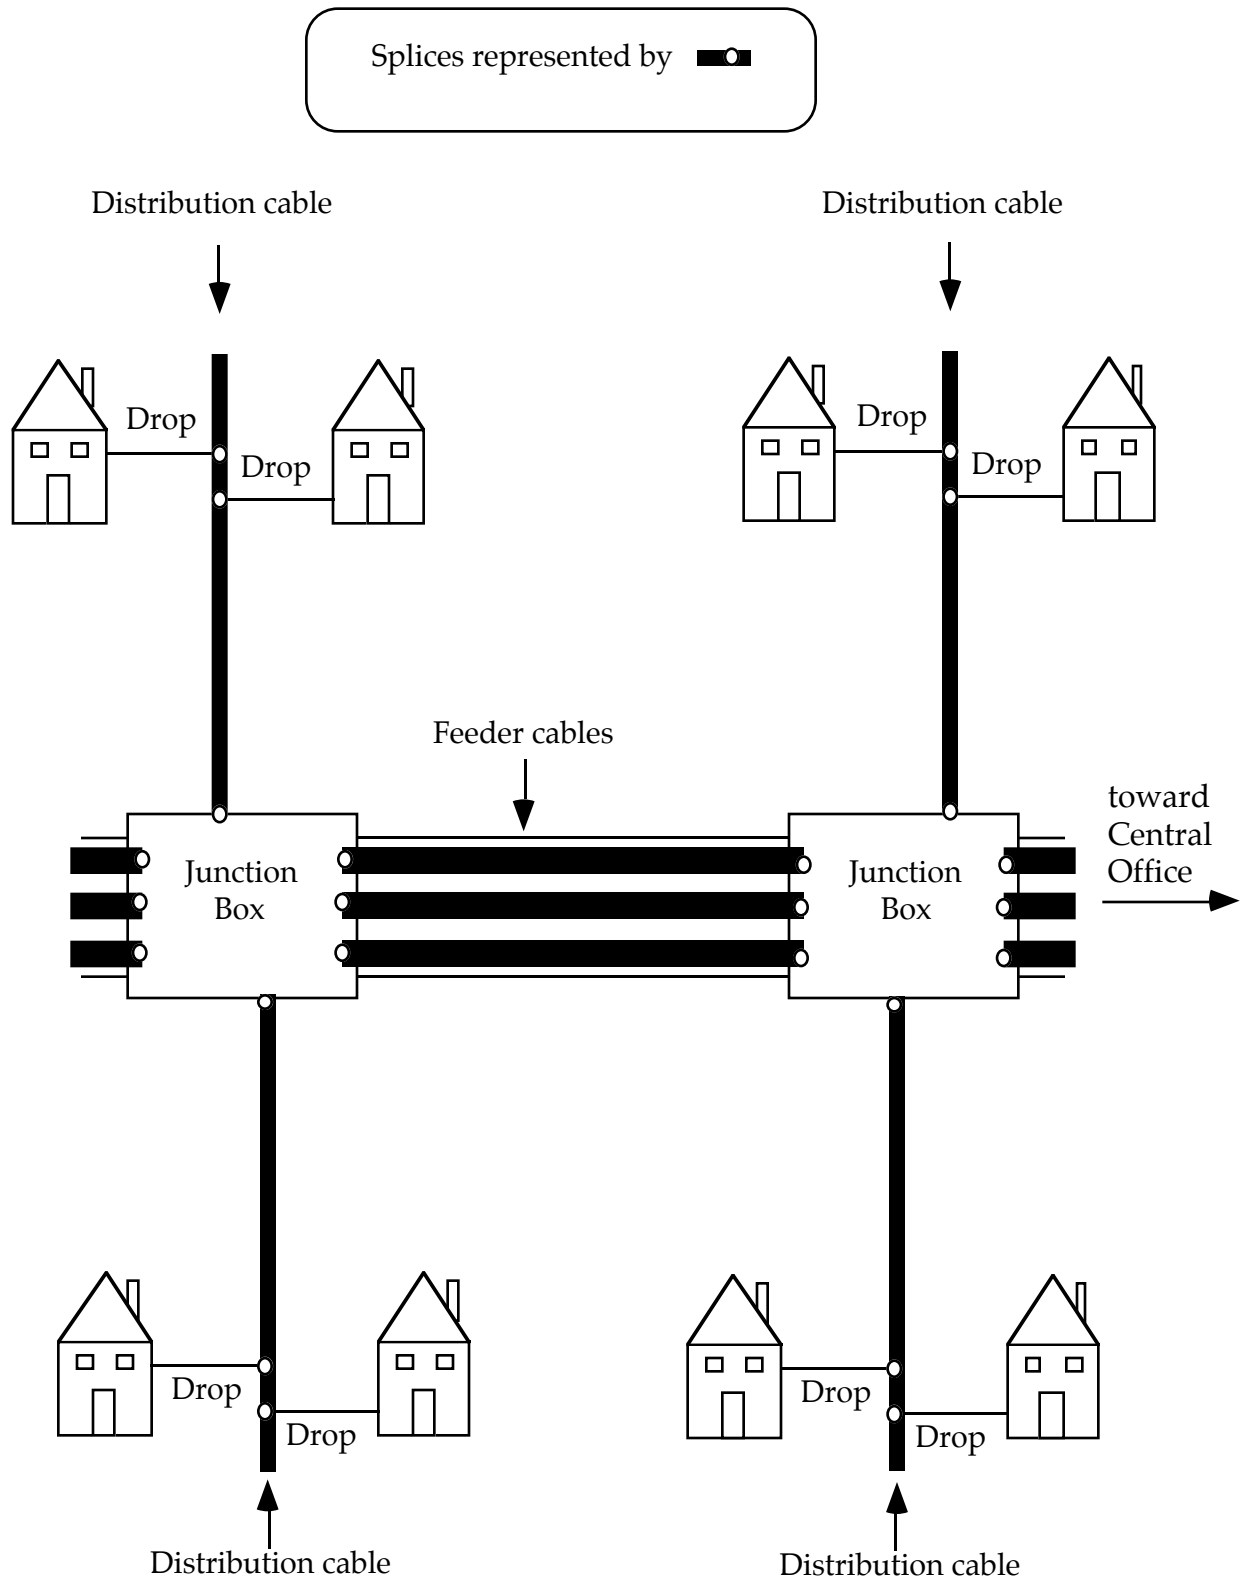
Splices represented by

Distribution cable

Distribution cable

Drop

Drop

Drop

Drop

Feeder cables

toward Central Office

Junction Box

Junction Box

Drop

Drop

Drop

Drop

Distribution cable

Distribution cable